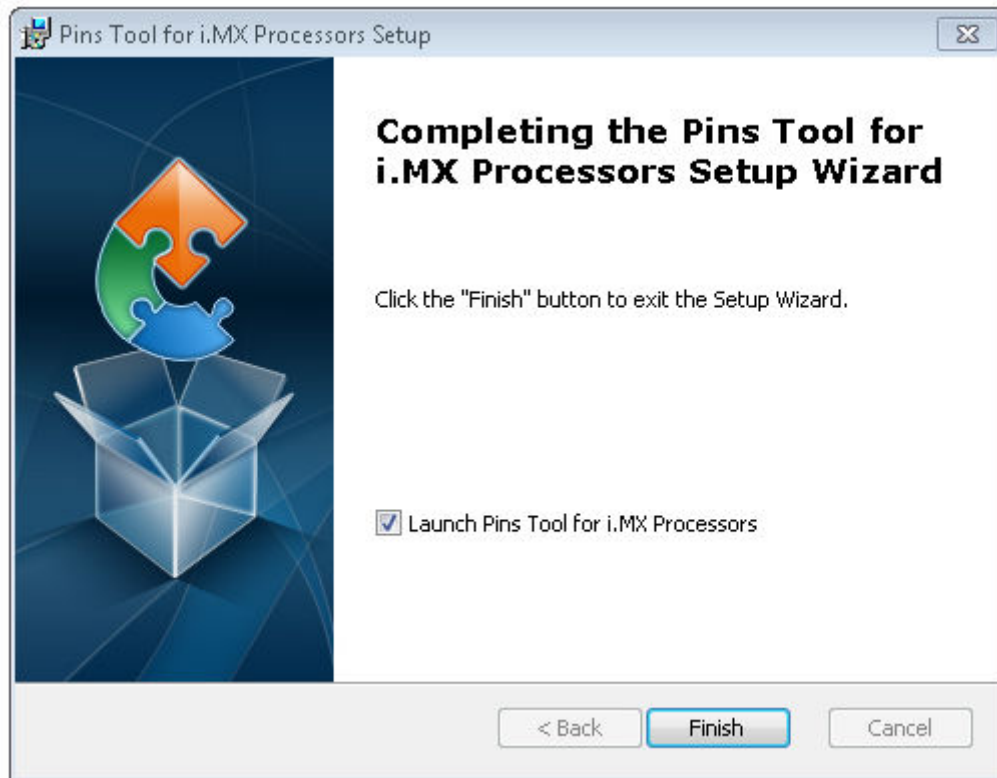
Pins Tool for i.MX Processors Setup

Completing the Pins Tool for i.MX Processors Setup Wizard

Click the "Finish" button to exit the Setup Wizard.

Launch Pins Tool for i.MX Processors

< Back
Finish
Cancel